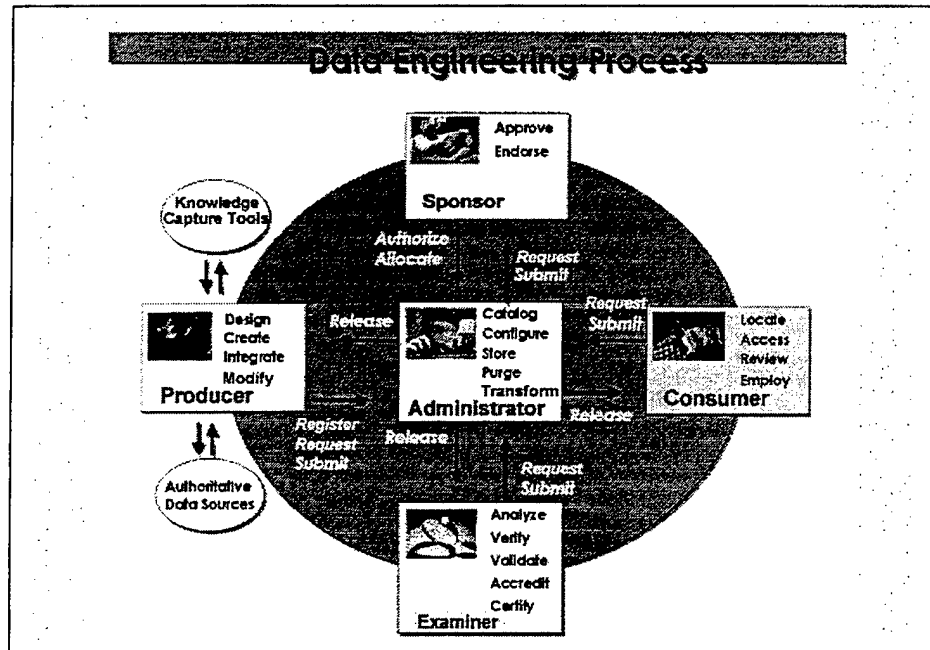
Data Engineering Process

Approve
Endorse
Sponsor

Knowledge
Capture Tools

Authorize
Allocate

Request
Submit

Request
Submit

Design
Create
Integrate
Modify
Producer

Release

Catalog
Configure
Store
Purge
Transform
Administrator

Locate
Access
Review
Employ
Consumer

Release

Register
Request
Submit

Release

Request
Submit

Authoritative
Data Sources

Analyze
Verify
Validate
Accredit
Certify
Examiner